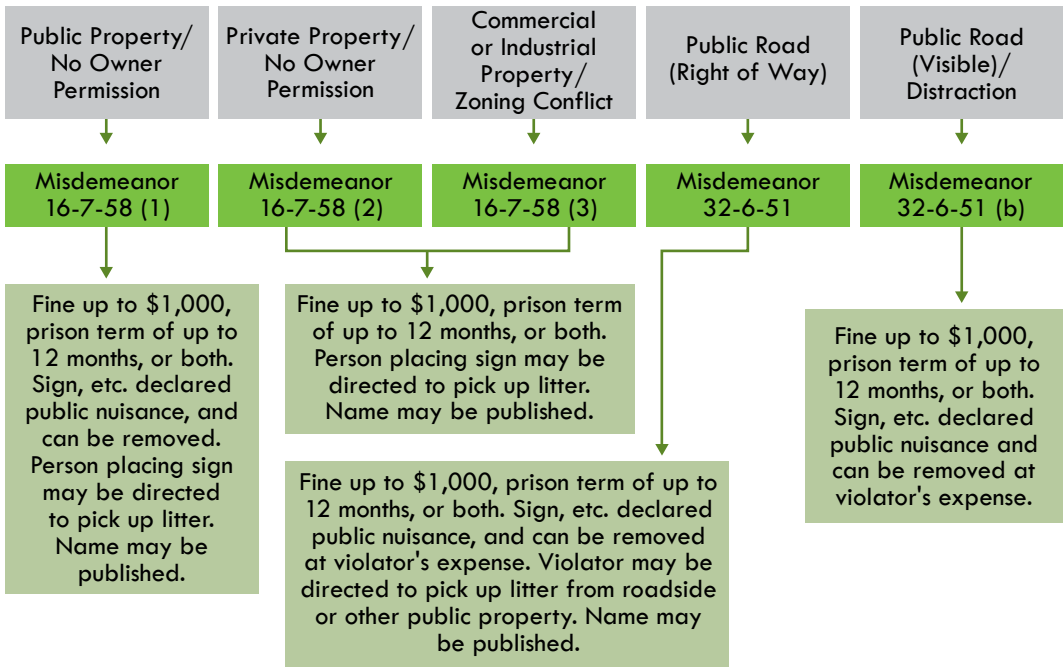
Public Property/ No Owner Permission

Private Property/ No Owner Permission

Commercial or Industrial Property/ Zoning Conflict

Public Road (Right of Way)

Public Road (Visible)/ Distraction

Misdemeanor 16-7-58 (1)

Misdemeanor 16-7-58 (2)

Misdemeanor 16-7-58 (3)

Misdemeanor 32-6-51

Misdemeanor 32-6-51 (b)

Fine up to $1,000, prison term of up to 12 months, or both. Sign, etc. declared public nuisance, and can be removed. Person placing sign may be directed to pick up litter. Name may be published.

Fine up to $1,000, prison term of up to 12 months, or both. Person placing sign may be directed to pick up litter. Name may be published.

Fine up to $1,000, prison term of up to 12 months, or both. Sign, etc. declared public nuisance, and can be removed at violator's expense. Violator may be directed to pick up litter from roadside or other public property. Name may be published.

Fine up to $1,000, prison term of up to 12 months, or both. Sign, etc. declared public nuisance and can be removed at violator's expense.